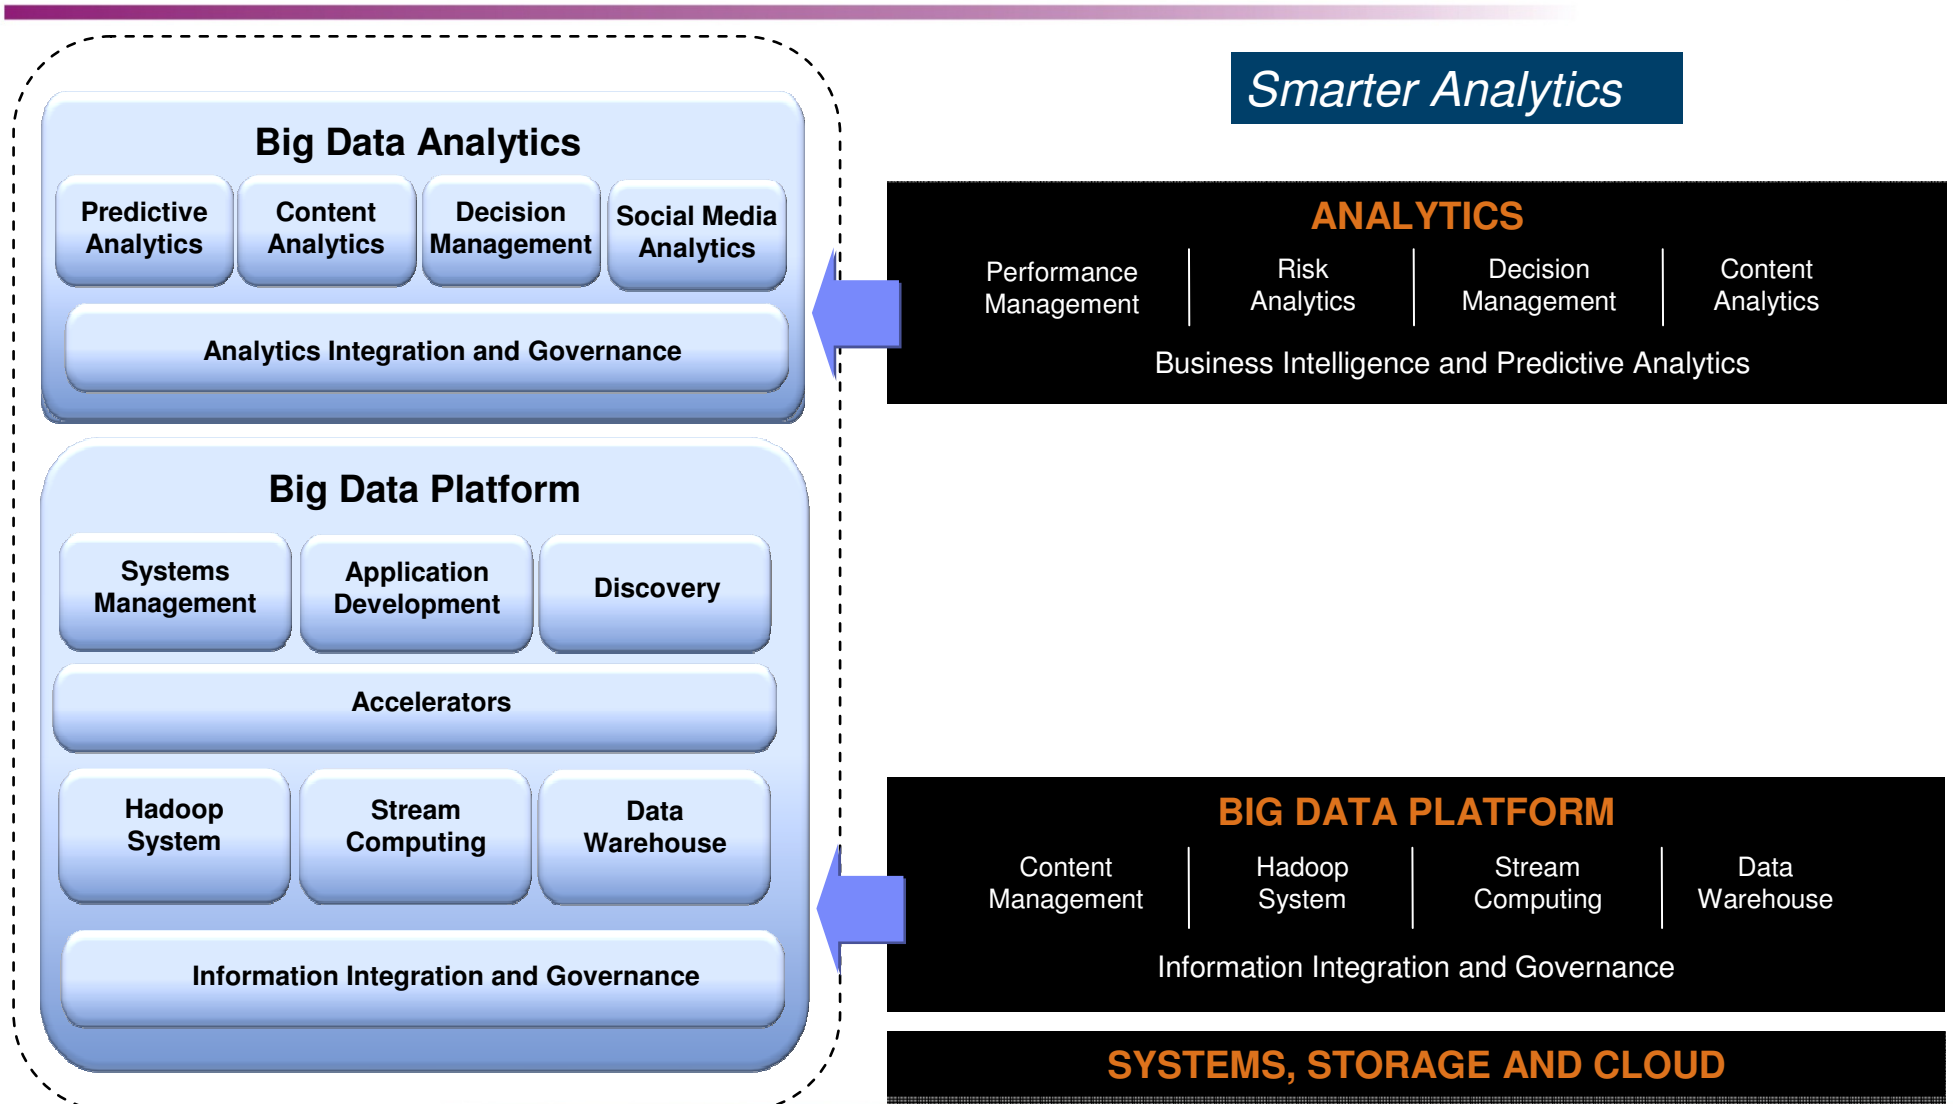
Big Data Analytics

Predictive Analytics

Content Analytics

Decision Management

Social Media Analytics

Analytics Integration and Governance

Big Data Platform

Systems Management

Application Development

Discovery

Accelerators

Hadoop System

Stream Computing

Data Warehouse

Information Integration and Governance

Smarter Analytics

ANALYTICS

Performance Management

Risk Analytics

Decision Management

Content Analytics

Business Intelligence and Predictive Analytics

BIG DATA PLATFORM

Content Management

Hadoop System

Stream Computing

Data Warehouse

Information Integration and Governance

SYSTEMS, STORAGE AND CLOUD